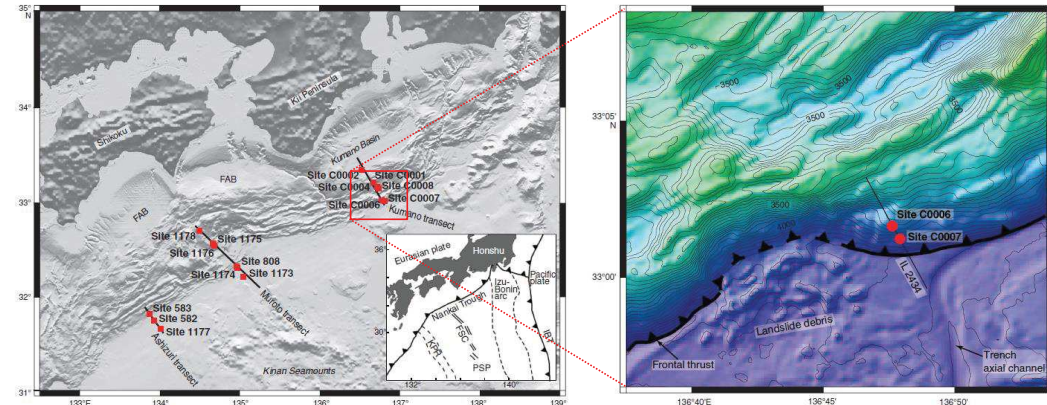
35°
N
34°
33°
32°
31°
133°E
134°
135°
136°
137°
138°
139°
Kii Peninsula
Shikoku
Kumano Basin
FAB
FAB
Site C0002
Site C0001
Site C0004
Site C0008
Site C0007
Site C0006
Kumano transect
Site 1178
Site 1175
Site 1176
Site 808
Site 1174
Site 1173
Muroto transect
Site 583
Site 582
Site 1177
Ashizuri transect
Kinan Seamounts
Eurasian plate
Honshu
38°
34°
30°
Pacific plate
Izu-Bonin arc
Nankai trough
FSC
KPR
PSP
IBT
132°
140°
33°05'
N
33°00'
3500
3500
3500
3500
3500
4000
Site C0006
Site C0007
IL 2434
Landslide debris
Frontal thrust
Trench axial channel
136°40'E
136°45'
136°50'